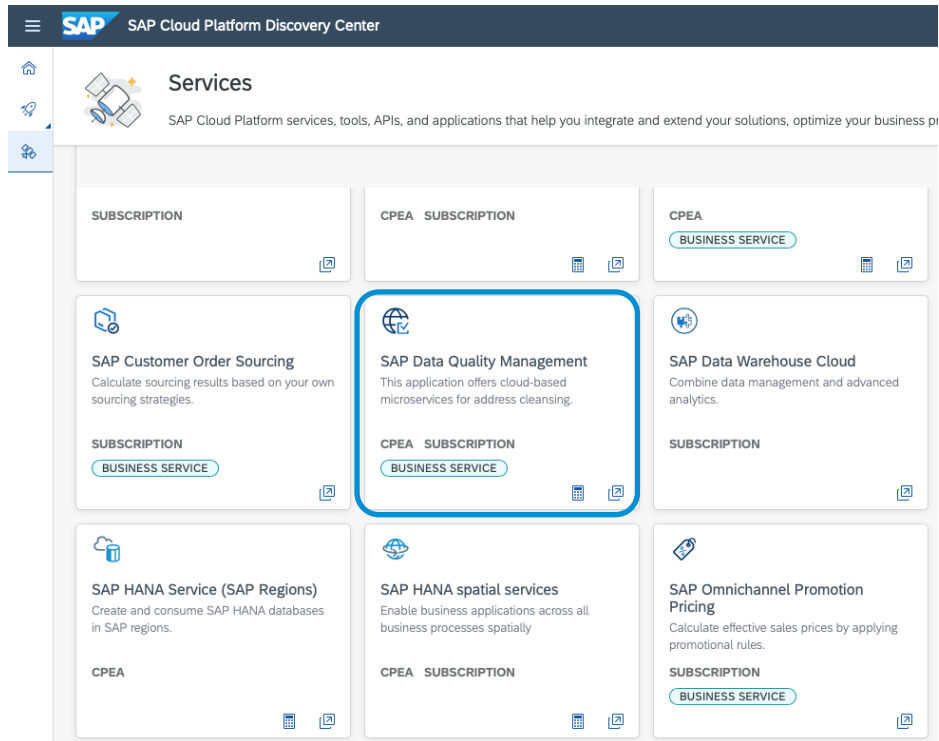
SAP Cloud Platform Discovery Center

Services

SAP Cloud Platform services, tools, APIs, and applications that help you integrate and extend your solutions, optimize your business pr

SUBSCRIPTION

CPEA SUBSCRIPTION

CPEA
BUSINESS SERVICE

SAP Customer Order Sourcing
Calculate sourcing results based on your own sourcing strategies.
SUBSCRIPTION
BUSINESS SERVICE

SAP Data Quality Management
This application offers cloud-based microservices for address cleansing.
CPEA SUBSCRIPTION
BUSINESS SERVICE

SAP Data Warehouse Cloud
Combine data management and advanced analytics.
SUBSCRIPTION

SAP HANA Service (SAP Regions)
Create and consume SAP HANA databases in SAP regions.
CPEA

SAP HANA spatial services
Enable business applications across all business processes spatially
CPEA SUBSCRIPTION

SAP Omnichannel Promotion Pricing
Calculate effective sales prices by applying promotional rules.
SUBSCRIPTION
BUSINESS SERVICE